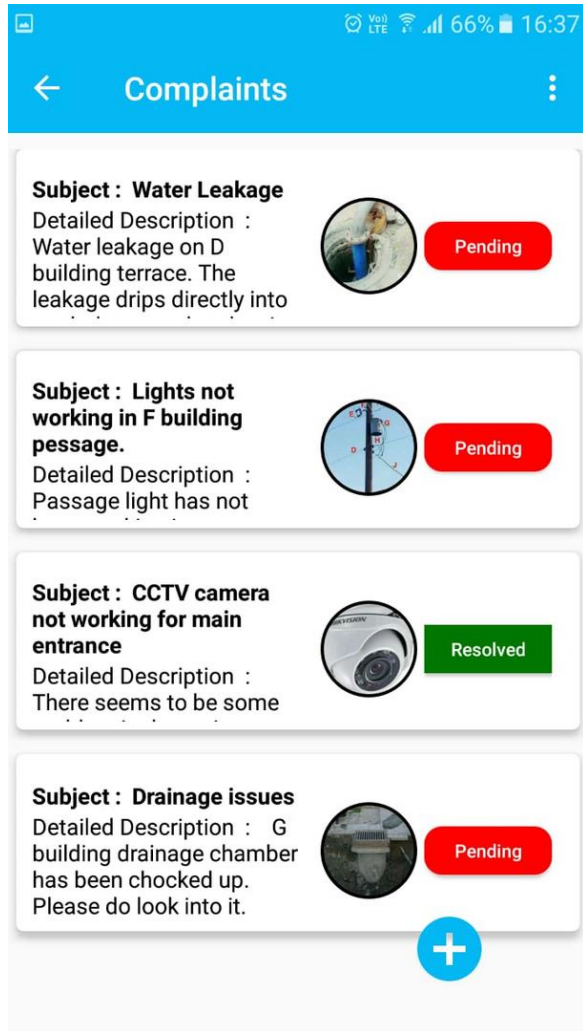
Vo) LTE 66% 16:37

←

Complaints

Subject : Water Leakage
Detailed Description : Water leakage on D building terrace. The leakage drips directly into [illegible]

Pending

Subject : Lights not working in F building pessage.
Detailed Description : Passage light has not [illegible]

Pending

Subject : CCTV camera not working for main entrance
Detailed Description : There seems to be some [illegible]

HIKVISION

Resolved

Subject : Drainage issues
Detailed Description : G building drainage chamber has been chocked up. Please do look into it.

Pending

+